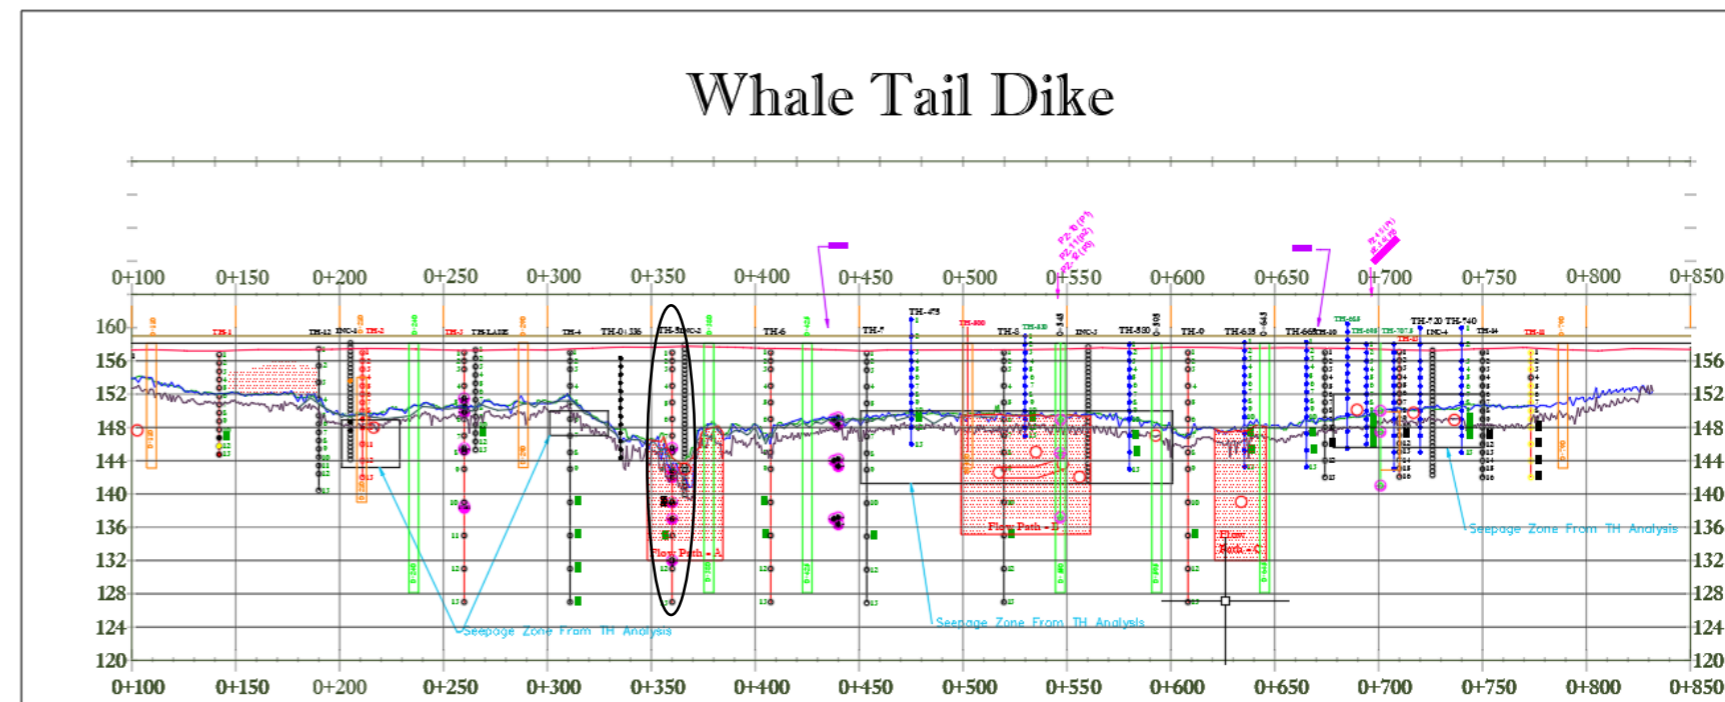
Whale Tail Dike

0+100 0+150 0+200 0+250 0+300 0+350 0+400 0+450 0+500 0+550 0+600 0+650 0+700 0+750 0+800 0+850

160
156
152
148
144
140
136
132
128
124
120

156
152
148
144
140
136
132
128
124
120

TH-1 TH-12 INC-4 TH-2 TH-3 TH-LA2E TH-4 TH-0+336 TH-5 TH-6 TH-7 TH-475 TH-800 TH-8 TH-433 INC-3 TH-580 TH-9 TH-635 TH-665 TH-10 TH-685 TH-707.8 TH-720 TH-740 TH-14 TH-11

Flow Path - A
Flow Path - B
Flow Path - C

Seepage Zone From TH Analysis
Seepage Zone From TH Analysis
Seepage Zone From TH Analysis

0+100 0+150 0+200 0+250 0+300 0+350 0+400 0+450 0+500 0+550 0+600 0+650 0+700 0+750 0+800 0+850